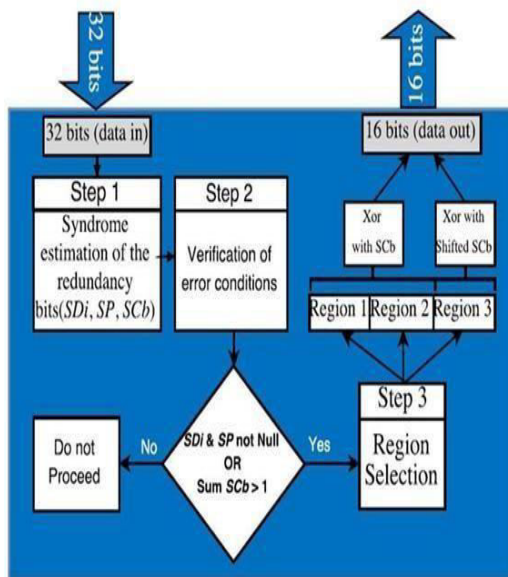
32 bits

16 bits

32 bits (data in)

16 bits (data out)

Step 1

Syndrome estimation of the redundancy bits($SDi$, $SP$, $SCb$)

Step 2

Verification of error conditions

Xor with SCb

Xor with Shifted SCb

Region 1

Region 2

Region 3

Step 3

Region Selection

Do not Proceed

No

$SDi$ & $SP$ not Null OR Sum $SCb$ > 1

Yes